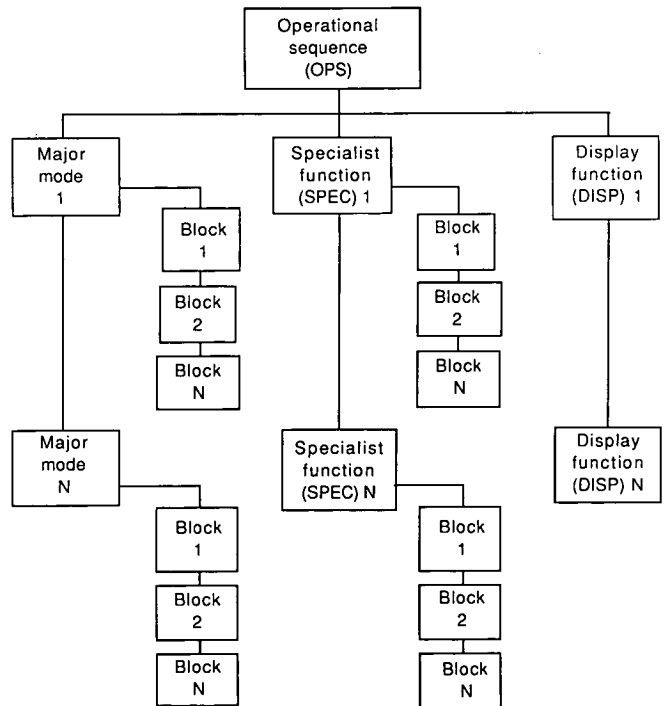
Operational sequence (OPS)

Major mode 1

Block 1

Block 2

Block N

Major mode N

Block 1

Block 2

Block N

Specialist function (SPEC) 1

Block 1

Block 2

Block N

Specialist function (SPEC) N

Block 1

Block 2

Block N

Display function (DISP) 1

Display function (DISP) N